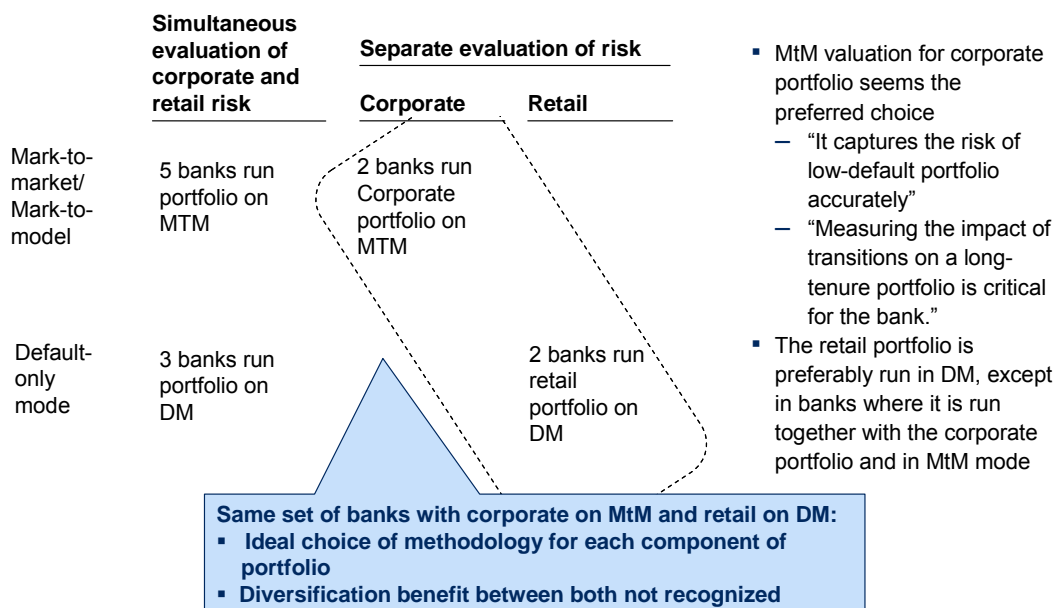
| | Simultaneous evaluation of corporate and retail risk | Separate evaluation of risk: Corporate | Separate evaluation of risk: Retail |
|---|---|---|---|
| Mark-to-market/ Mark-to-model | 5 banks run portfolio on MTM | 2 banks run Corporate portfolio on MTM | |
| Default-only mode | 3 banks run portfolio on DM | | 2 banks run retail portfolio on DM |

- MtM valuation for corporate portfolio seems the preferred choice
  – "It captures the risk of low-default portfolio accurately"
  – "Measuring the impact of transitions on a long-tenure portfolio is critical for the bank."
- The retail portfolio is preferably run in DM, except in banks where it is run together with the corporate portfolio and in MtM mode

Same set of banks with corporate on MtM and retail on DM:
- Ideal choice of methodology for each component of portfolio
- Diversification benefit between both not recognized